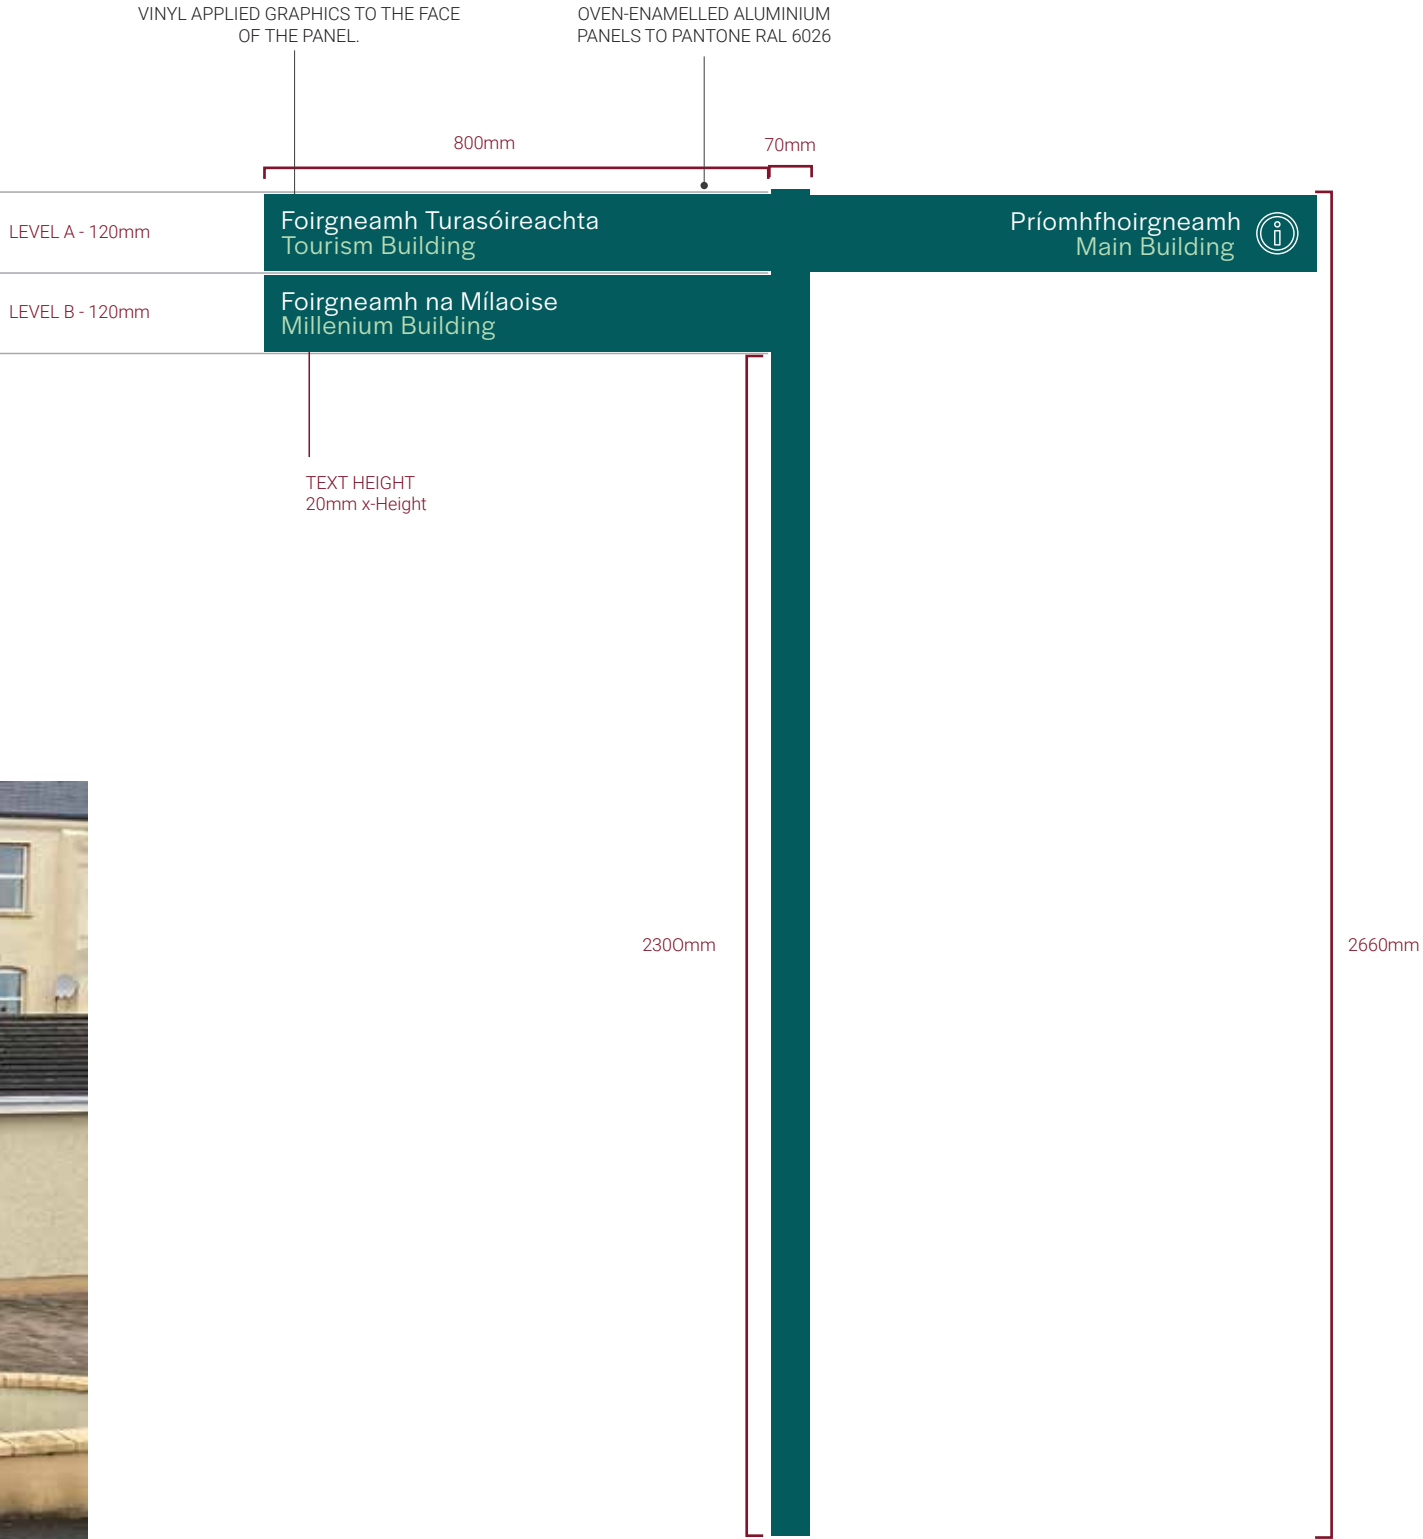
VINYL APPLIED GRAPHICS TO THE FACE OF THE PANEL.

OVEN-ENAMELLED ALUMINIUM PANELS TO PANTONE RAL 6026

800mm

70mm

LEVEL A - 120mm

Foirgneamh Turasóireachta
Tourism Building

Príomhfhoirgneamh
Main Building

LEVEL B - 120mm

Foirgneamh na Mílaoise
Millenium Building

TEXT HEIGHT
20mm x-Height

2300mm

2660mm